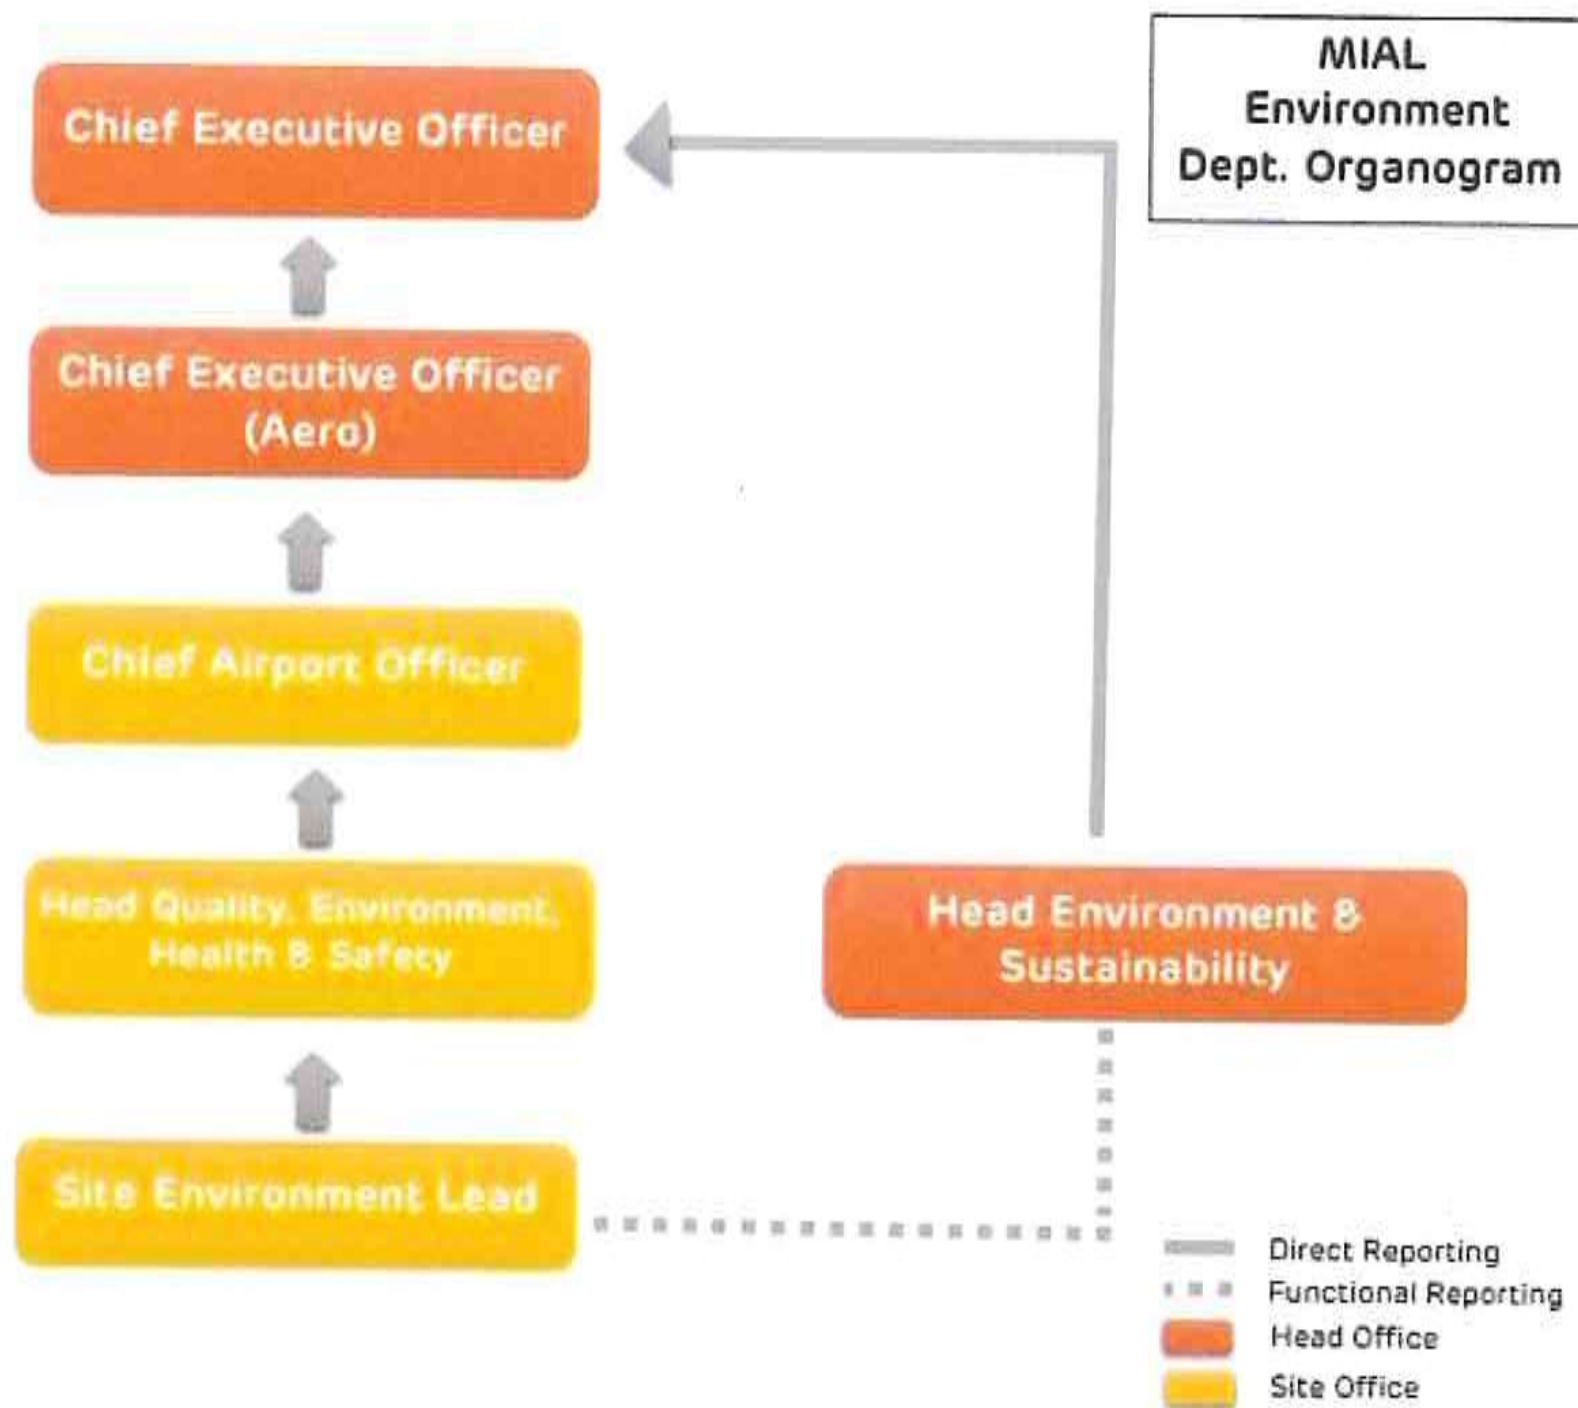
MIAL Environment Dept. Organogram

Chief Executive Officer

Chief Executive Officer (Aero)

Chief Airport Officer

Head Quality, Environment, Health & Safety

Site Environment Lead

Head Environment & Sustainability

Direct Reporting
Functional Reporting
Head Office
Site Office